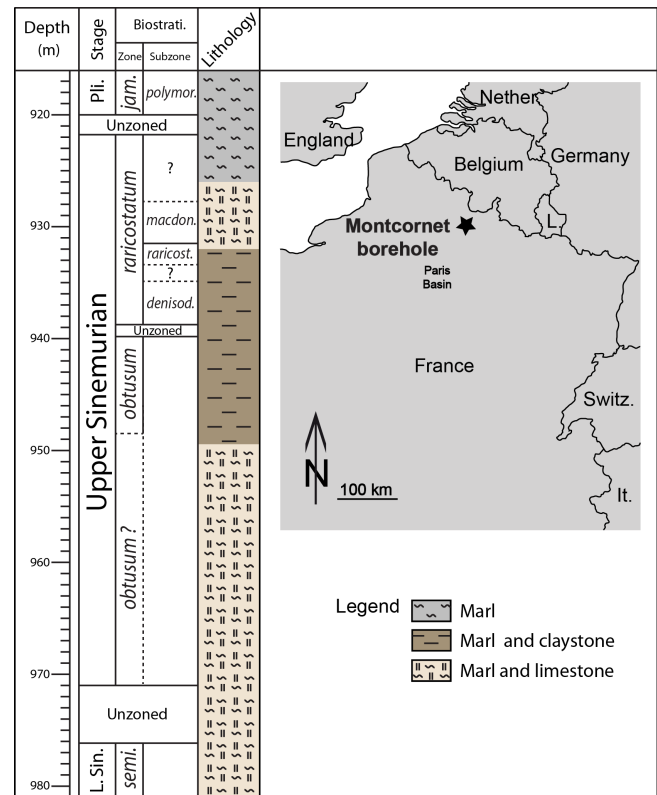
Depth (m)

Stage

Biostrati.

Zone

Subzone

Lithology

920

930

940

950

960

970

980

Pli.

jam.

polymor.

Unzoned

Upper Sinemurian

raricostatum

?

macdon.

raricost.

?

denisod.

Unzoned

obtusum

obtusum ?

Unzoned

L. Sin.

semi.

Nether.

England

Belgium

Germany

L

Montcornet borehole

Paris Basin

France

Switz.

It.

N

100 km

Legend

Marl

Marl and claystone

Marl and limestone